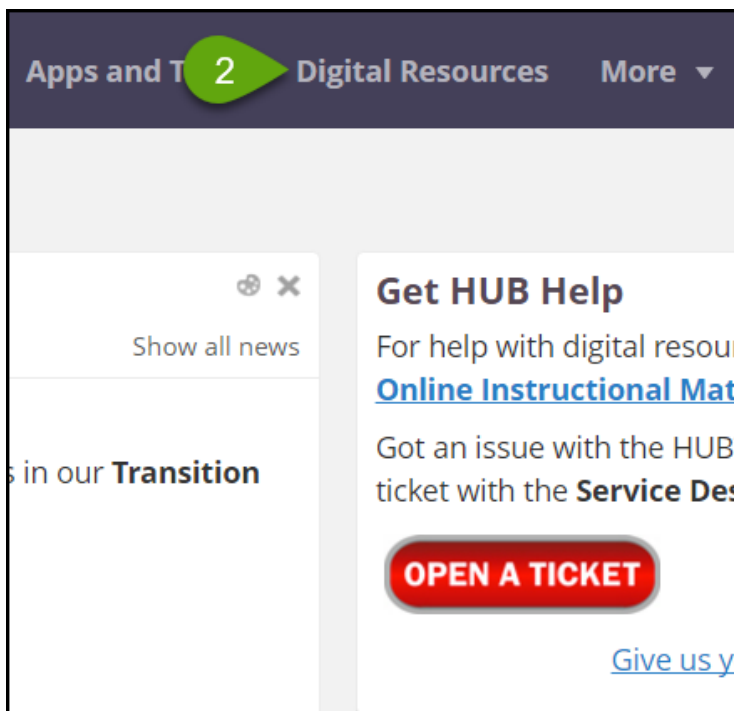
Apps and T 2 Digital Resources More ▾

Show all news

s in our **Transition**

**Get HUB Help**

For help with digital resou
Online Instructional Mat

Got an issue with the HUB
ticket with the **Service Des**

OPEN A TICKET

Give us y